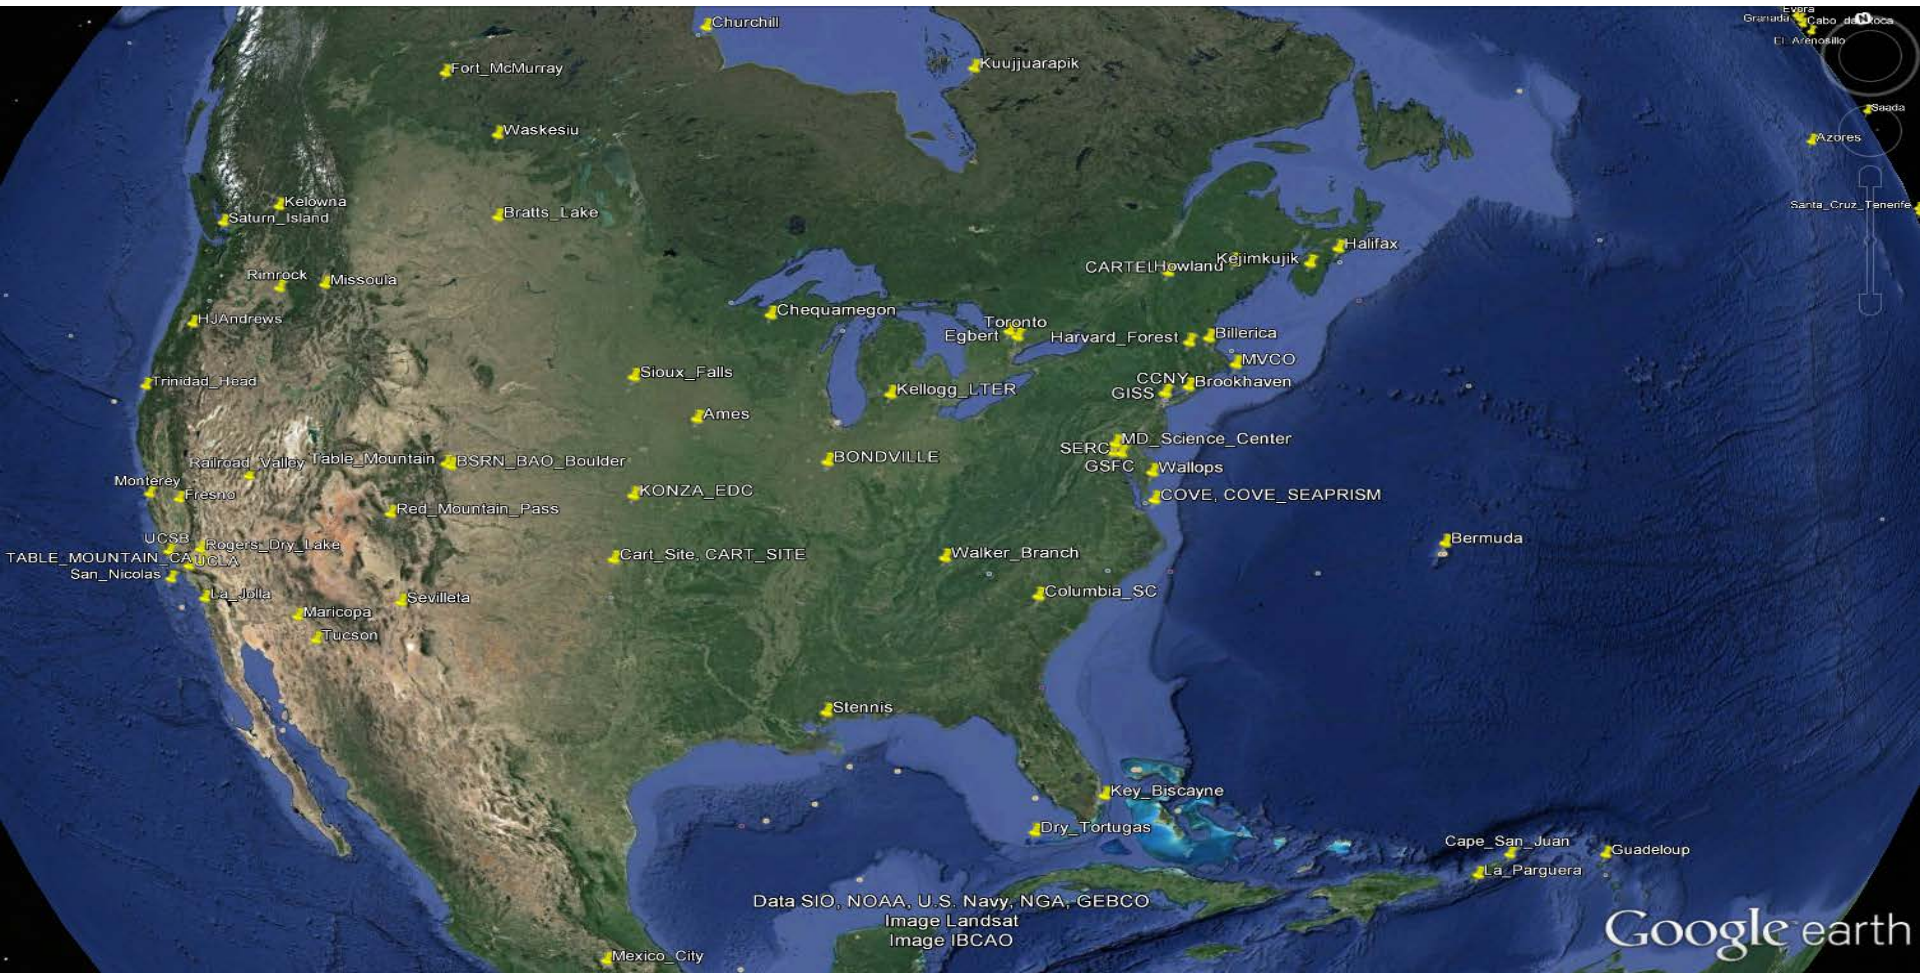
Churchill
Fort_McMurray
Kuujjuarapik
Evora
Granada
Cabo_da_Roca
El_Arenosillo
N
Saada
Azores
Santa_Cruz_Tenerife
Waskesiu
Kelowna
Saturn_Island
Bratts_Lake
Halifax
CARTEL
Howland
Kejimkujik
Rimrock
Missoula
HJAndrews
Chequamegon
Toronto
Egbert
Harvard_Forest
Billerica
MVCO
Trinidad_Head
Sioux_Falls
CCNY
Brookhaven
GISS
Kellogg_LTER
Ames
SERC
MD_Science_Center
GSFC
Wallops
Railroad_Valley
Table_Mountain
BSRN_BAO_Boulder
BONDVILLE
Monterey
Fresno
KONZA_EDC
COVE, COVE_SEAPRISM
Red_Mountain_Pass
UCSB
Rogers_Dry_Lake
TABLE_MOUNTAIN_CA
UCLA
San_Nicolas
Cart_Site, CART_SITE
Walker_Branch
Bermuda
La_Jolla
Sevilleta
Columbia_SC
Maricopa
Tucson
Stennis
Key_Biscayne
Dry_Tortugas
Cape_San_Juan
Guadeloup
La_Parguera
Data SIO, NOAA, U.S. Navy, NGA, GEBCO
Image Landsat
Image IBCAO
Mexico_City
Google earth